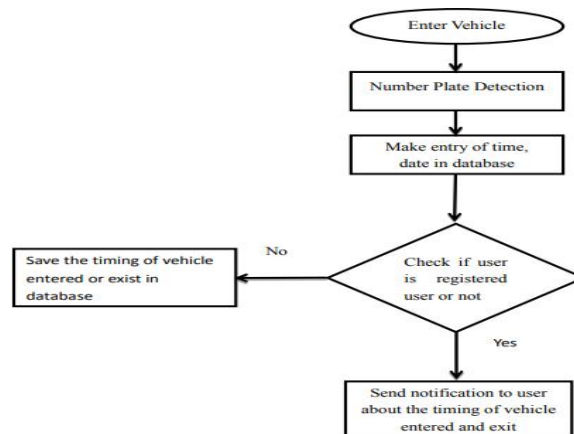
Enter Vehicle

Number Plate Detection

Make entry of time, date in database

Check if user is registered user or not

No

Save the timing of vehicle entered or exist in database

Yes

Send notification to user about the timing of vehicle entered and exit